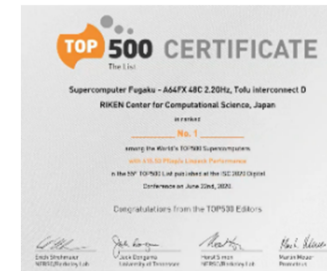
TOP 500 CERTIFICATE

The List

Supercomputer Fugaku - A64FX 48C 2.2GHz, Tofu interconnect D

RIKEN Center for Computational Science, Japan

is ranked

No. 1

among the World's TOP500 Supercomputers

with 415.53 Pflop/s Linpack Performance

in the 55th TOP500 List published at the ISC 2020 Digital Conference on June 22nd, 2020.

Congratulations from the TOP500 Editors

Erich Strohmaier NERSC/Berkeley Lab

Jack Dongarra University of Tennessee

Horst Simon NERSC/Berkeley Lab

Martin Meuer Prometeus